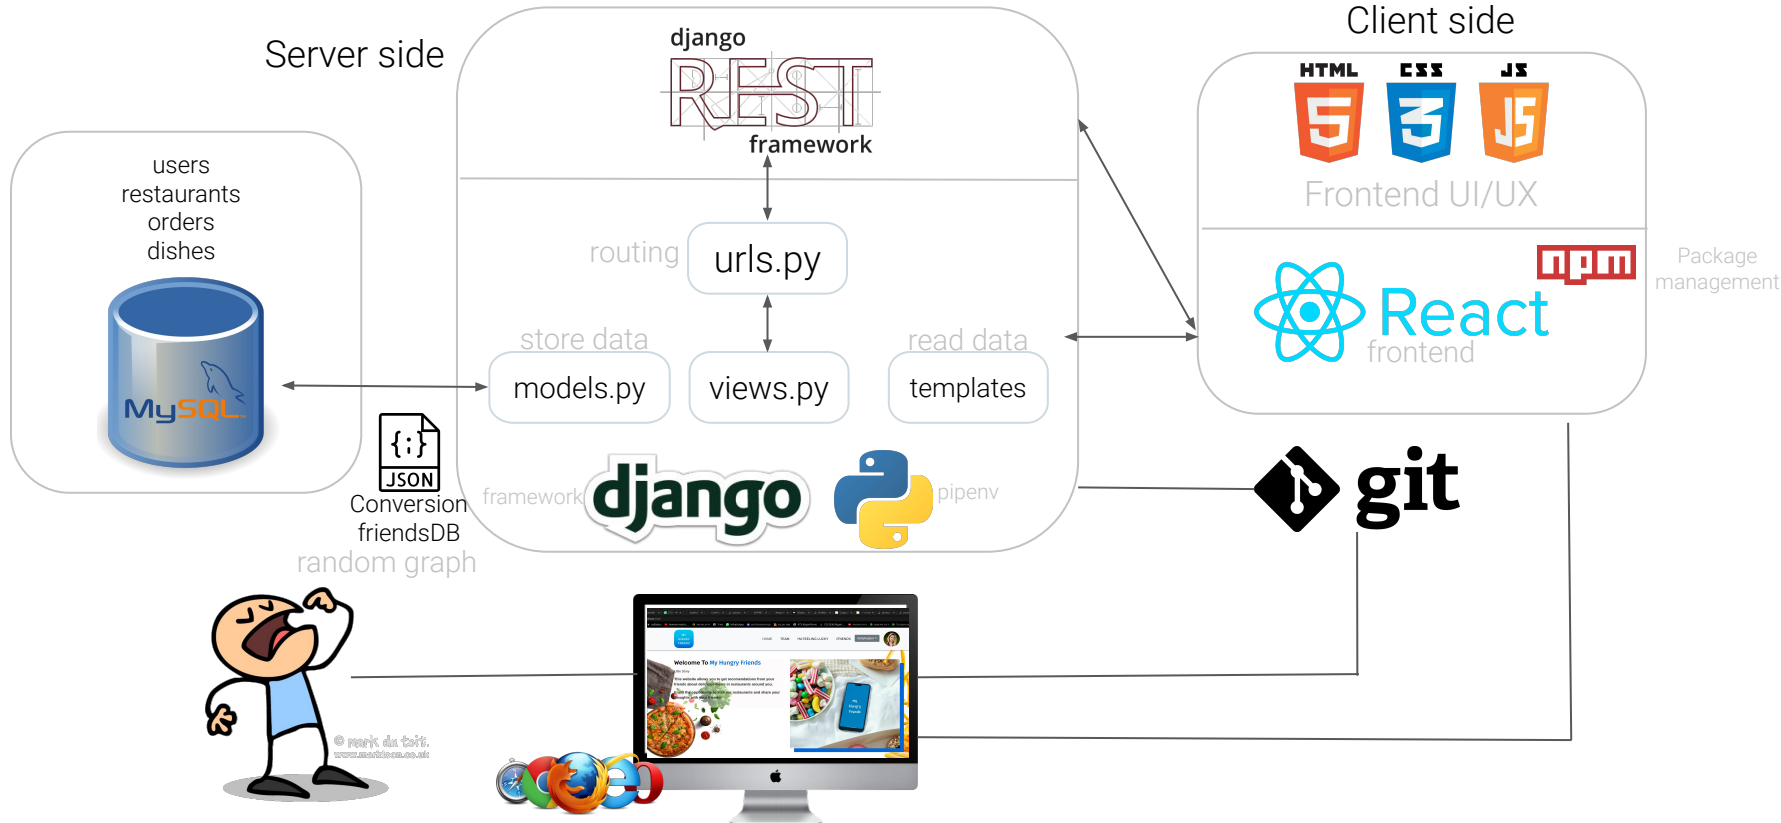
Server side

django
REST
framework

Client side

HTML CSS JS

Frontend UI/UX

users
restaurants
orders
dishes

MySQL

routing

urls.py

store data

models.py

views.py

read data

templates

React
frontend

npm

Package management

JSON
Conversion
friendsDB
random graph

framework

django

pipenv

git

© mark du toit.
www.marktoon.co.uk

Welcome To My Hungry Friends